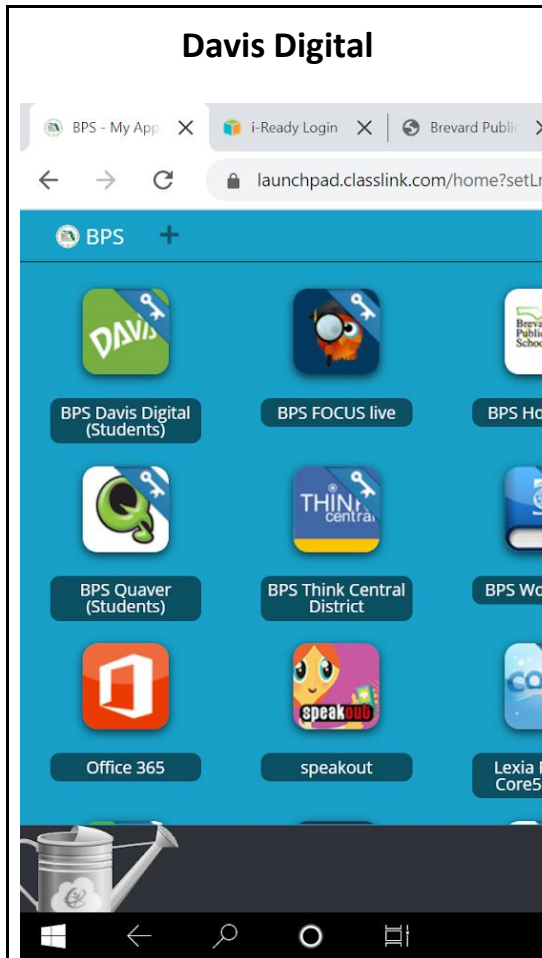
Davis Digital

BPS - My App
i-Ready Login
Brevard Public

launchpad.classlink.com/home?setL

BPS +

DAVIS
BPS Davis Digital (Students)

BPS FOCUS live

Brevard Public Schools
BPS Ho

BPS Quaver (Students)

THINK central
BPS Think Central District

BPS Wo

Office 365

speakout
speakout

Lexia Core5